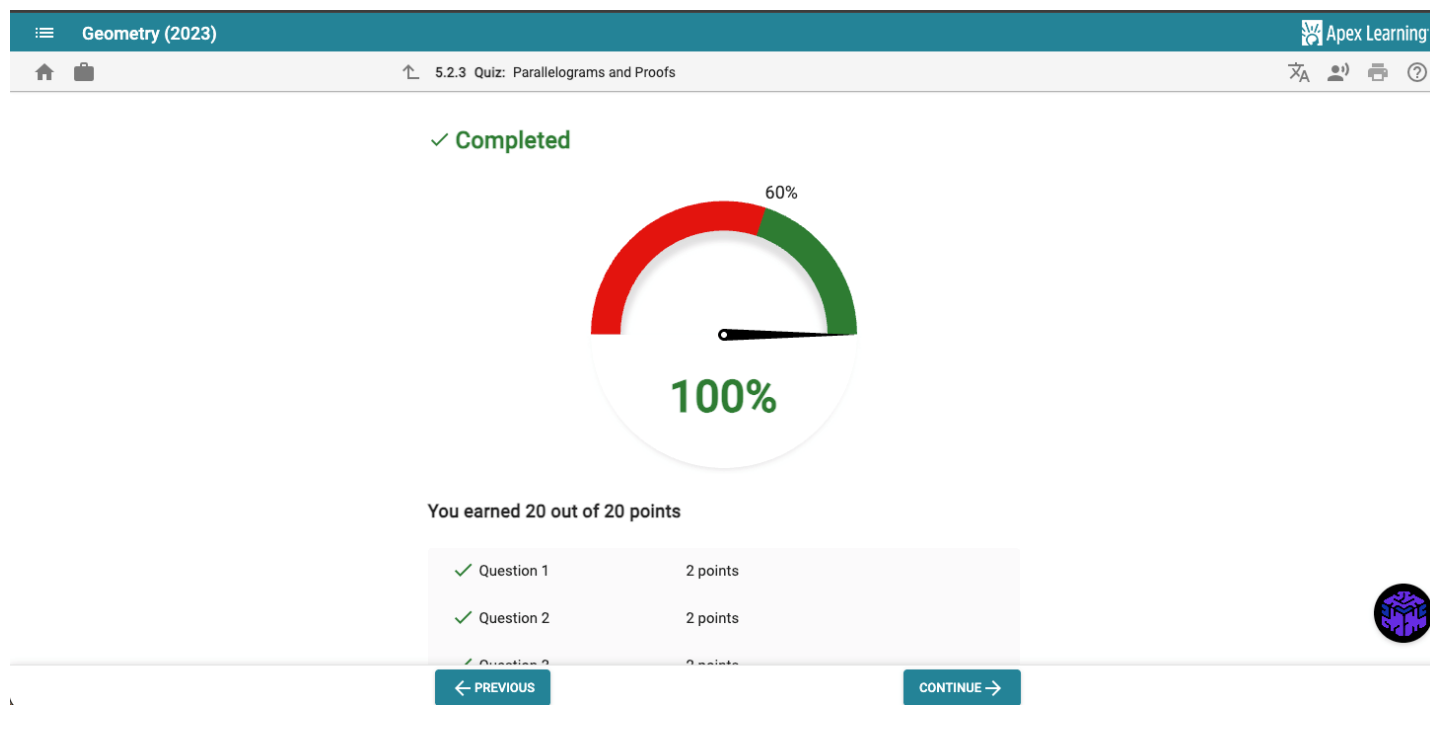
Geometry (2023)

Apex Learning

5.2.3 Quiz: Parallelograms and Proofs

✓ Completed

60%

100%

You earned 20 out of 20 points

| | |
|---|---|
| ✓ Question 1 | 2 points |
| ✓ Question 2 | 2 points |
| ✓ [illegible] | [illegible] |

← PREVIOUS

CONTINUE →